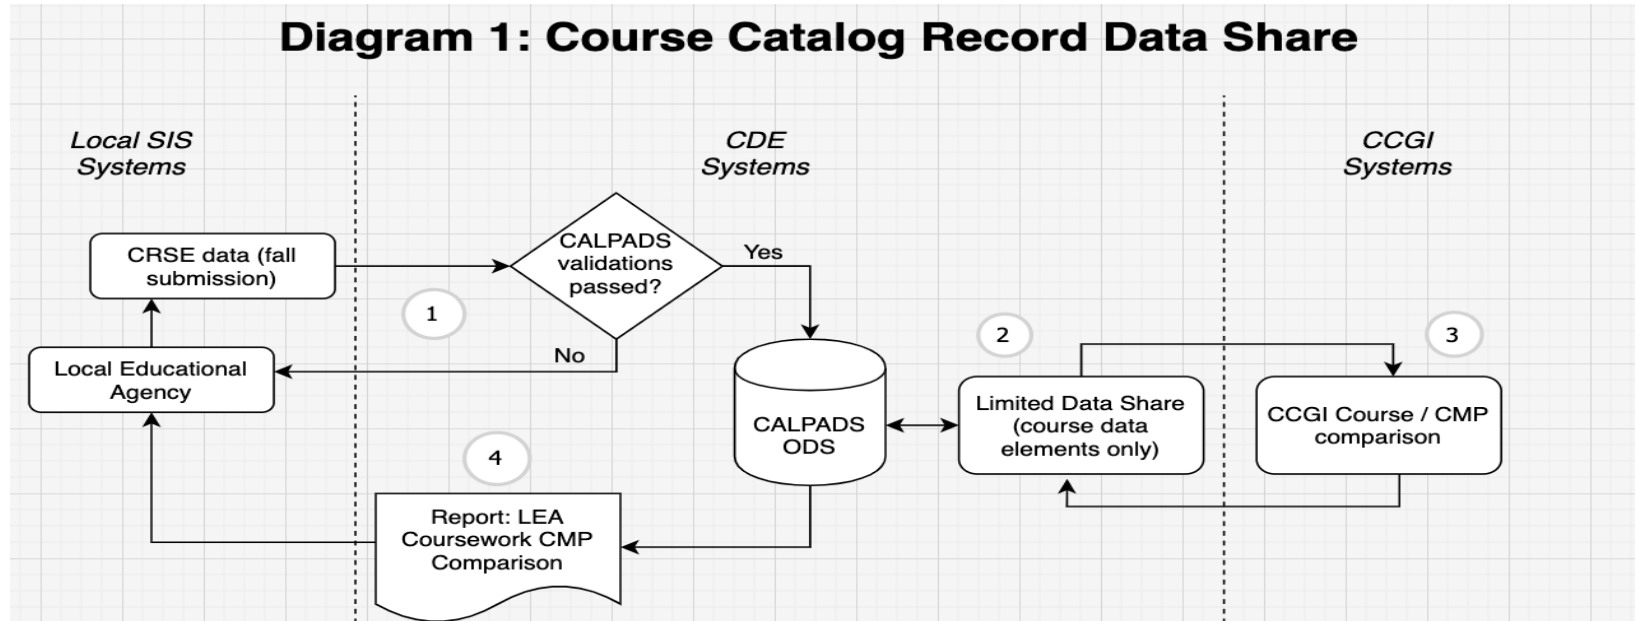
Diagram 1: Course Catalog Record Data Share

Local SIS Systems

CDE Systems

CCGI Systems

CRSE data (fall submission)

CALPADS validations passed?

Yes

1

No

Local Educational Agency

CALPADS ODS

2

Limited Data Share (course data elements only)

3

CCGI Course / CMP comparison

4

Report: LEA Coursework CMP Comparison